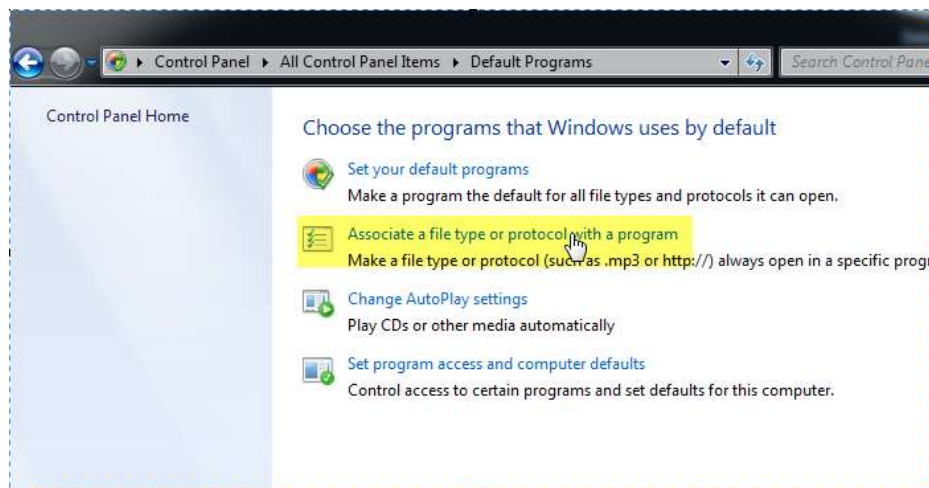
Control Panel ▸ All Control Panel Items ▸ Default Programs

Search Control Pane

Control Panel Home

Choose the programs that Windows uses by default

Set your default programs
Make a program the default for all file types and protocols it can open.

Associate a file type or protocol with a program
Make a file type or protocol (such as .mp3 or http://) always open in a specific progr

Change AutoPlay settings
Play CDs or other media automatically

Set program access and computer defaults
Control access to certain programs and set defaults for this computer.